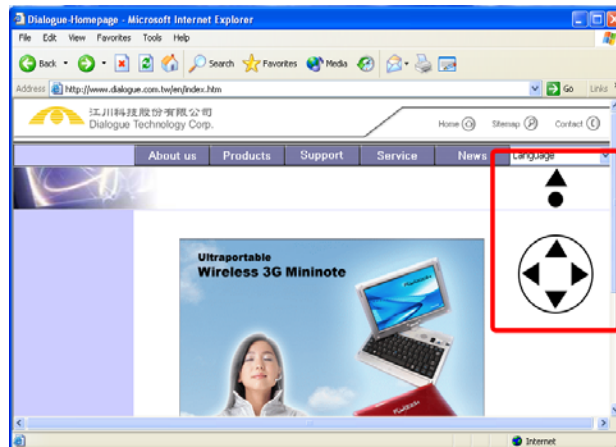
Dialogue-Homepage - Microsoft Internet Explorer

File Edit View Favorites Tools Help

Back Search Favorites Media

Address http://www.dialogue.com.tw/en/index.htm

Go Links

江川科技股份有限公司
Dialogue Technology Corp.

Home Sitemap Contact

About us Products Support Service News Language

Ultraportable
Wireless 3G Mininote

Internet